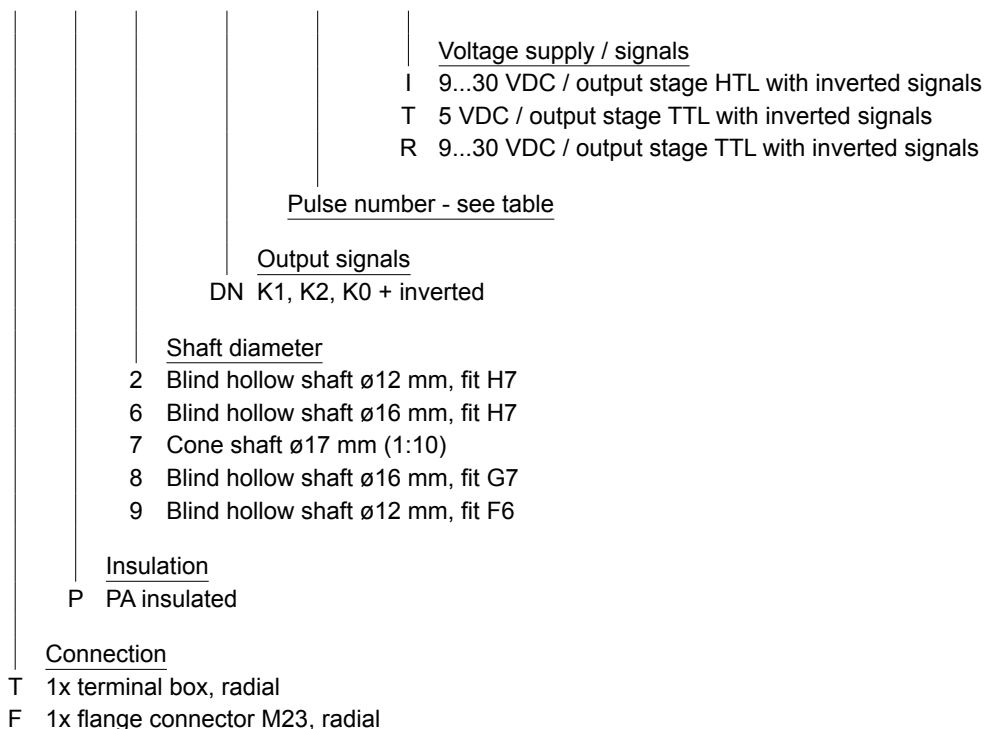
Voltage supply / signals
I 9...30 VDC / output stage HTL with inverted signals
T 5 VDC / output stage TTL with inverted signals
R 9...30 VDC / output stage TTL with inverted signals

Pulse number - see table

Output signals
DN K1, K2, K0 + inverted

Shaft diameter
2 Blind hollow shaft ø12 mm, fit H7
6 Blind hollow shaft ø16 mm, fit H7
7 Cone shaft ø17 mm (1:10)
8 Blind hollow shaft ø16 mm, fit G7
9 Blind hollow shaft ø12 mm, fit F6

Insulation
P PA insulated

Connection
T 1x terminal box, radial
F 1x flange connector M23, radial